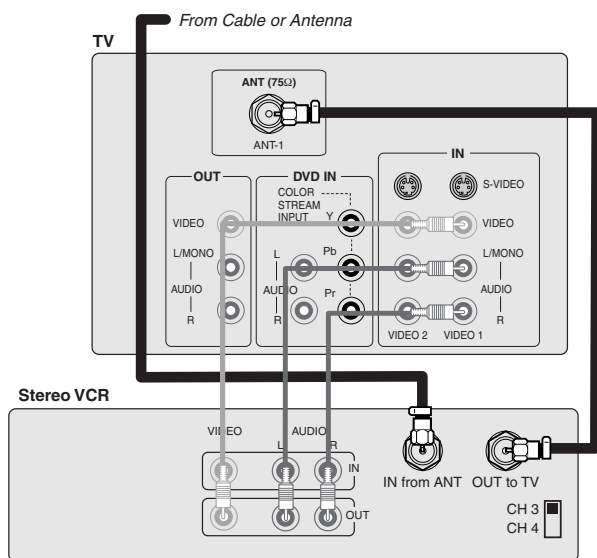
From Cable or Antenna

TV

ANT (75Ω)

ANT-1

OUT

VIDEO

L/MONO

AUDIO

R

DVD IN

COLOR STREAM INPUT

Y

Pb

Pr

L

AUDIO

R

IN

S-VIDEO

VIDEO

L/MONO

AUDIO

R

VIDEO 2

VIDEO 1

Stereo VCR

VIDEO

AUDIO

L

R

IN

OUT

IN from ANT

OUT to TV

CH 3

CH 4